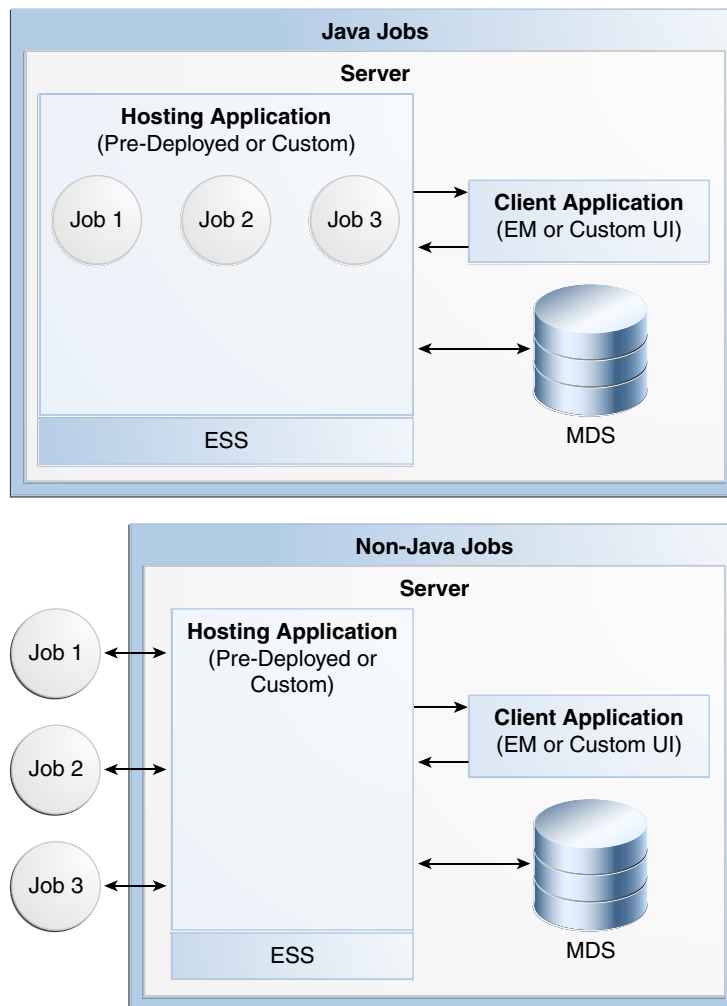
Java Jobs

Server

Hosting Application
(Pre-Deployed or Custom)

Job 1

Job 2

Job 3

Client Application
(EM or Custom UI)

ESS

MDS

Non-Java Jobs

Server

Job 1

Job 2

Job 3

Hosting Application
(Pre-Deployed or Custom)

Client Application
(EM or Custom UI)

ESS

MDS